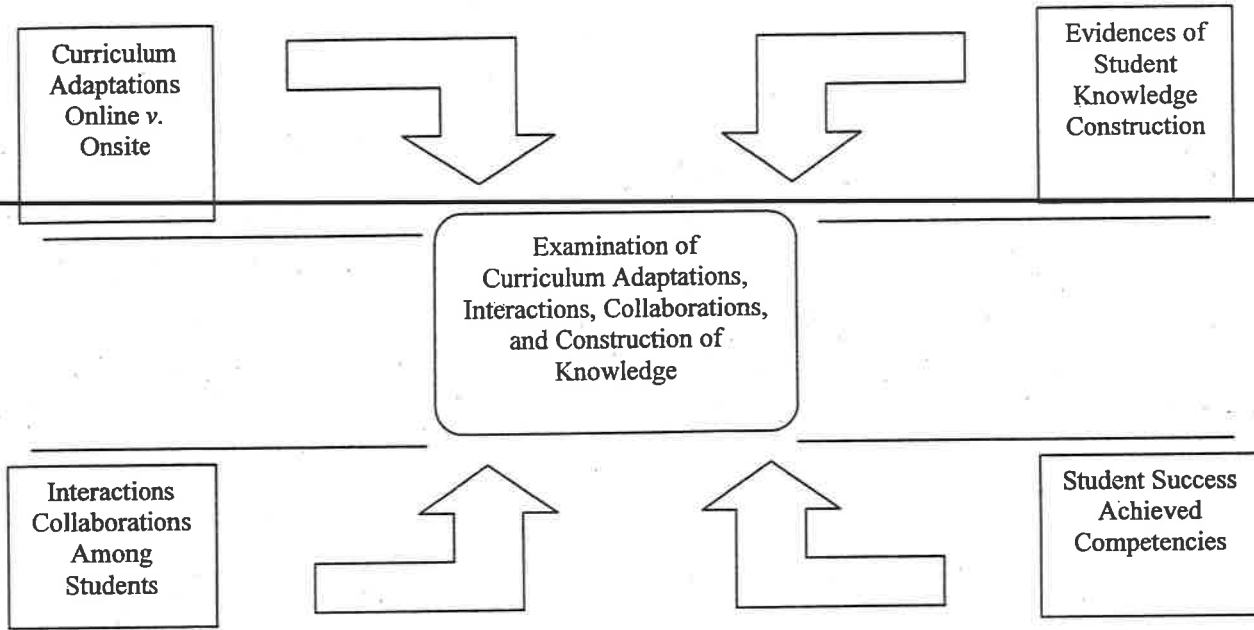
Curriculum Adaptations Online *v.* Onsite

Evidences of Student Knowledge Construction

Examination of Curriculum Adaptations, Interactions, Collaborations, and Construction of Knowledge

Interactions Collaborations Among Students

Student Success Achieved Competencies